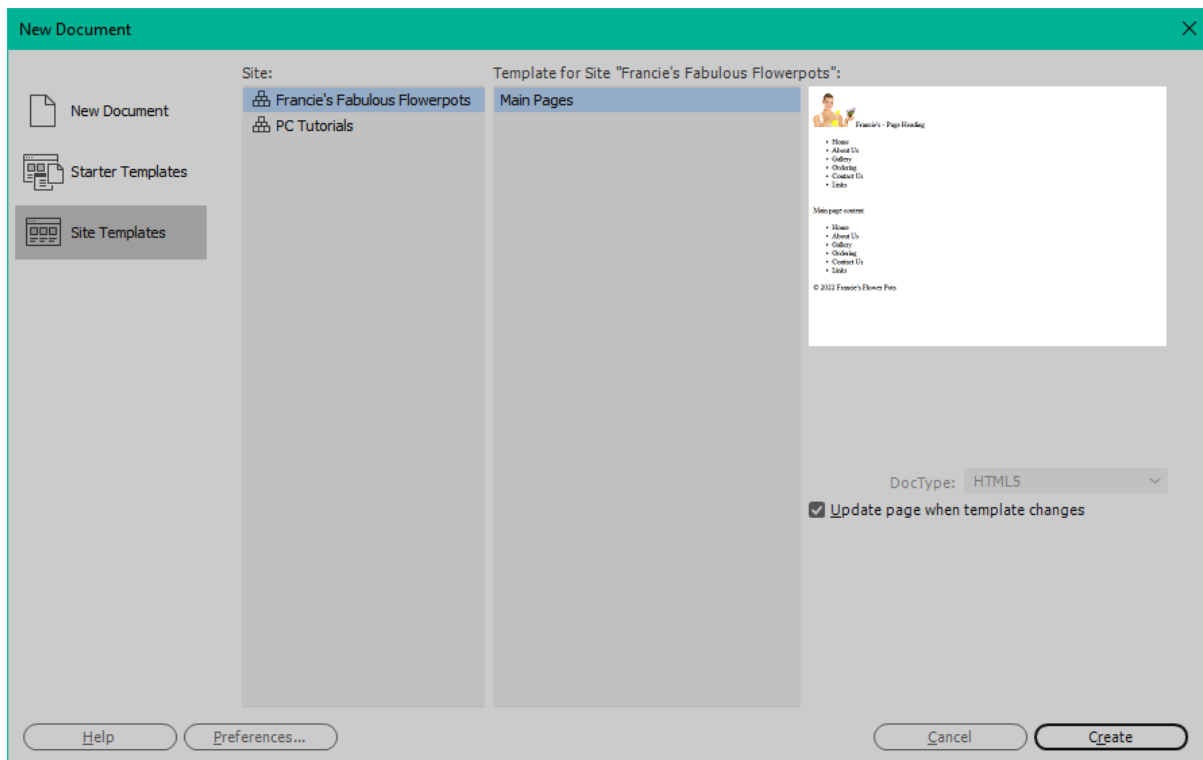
New Document

New Document

Starter Templates

Site Templates

Site:

Francie's Fabulous Flowerpots

PC Tutorials

Template for Site "Francie's Fabulous Flowerpots":

Main Pages

Francie's - Page Heading

- Home
- About Us
- Gallery
- Ordering
- Contact Us
- Links

Main page content

- Home
- About Us
- Gallery
- Ordering
- Contact Us
- Links

© 2022 Francie's Flower Pots

DocType: HTML5

Update page when template changes

Help

Preferences...

Cancel

Create